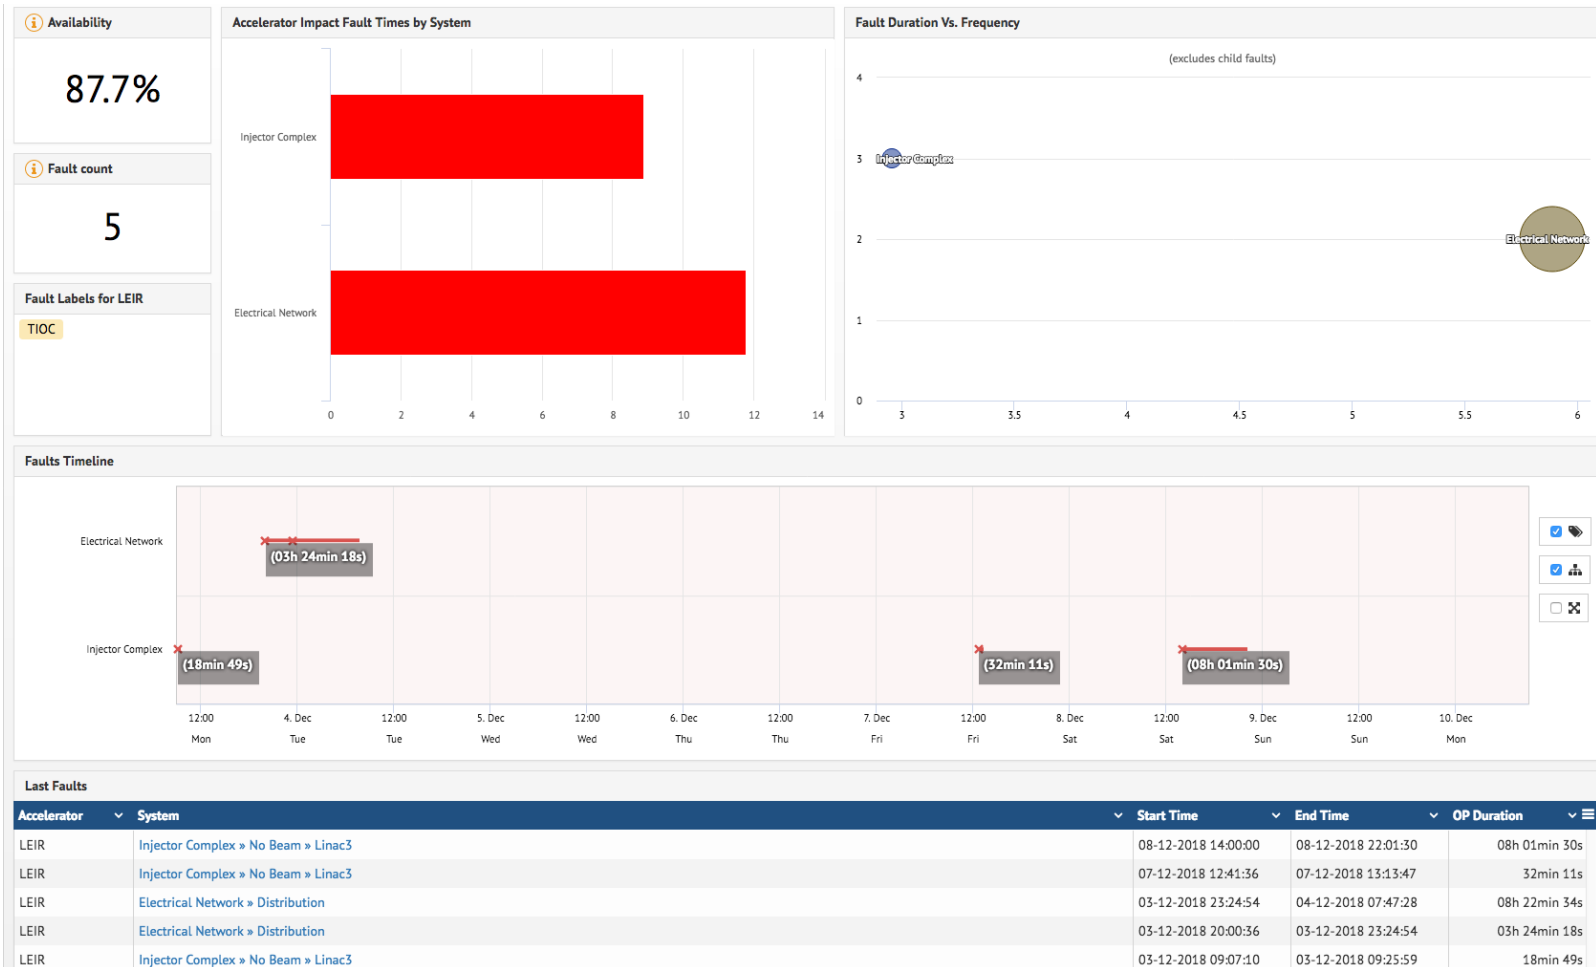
Availability

87.7%

Fault count

5

Fault Labels for LEIR

TIOC

Accelerator Impact Fault Times by System

Injector Complex

Electrical Network

0 2 4 6 8 10 12 14

Fault Duration Vs. Frequency

(excludes child faults)

4
3
2
1
0

Injector Complex

Electrical Network

3 3.5 4 4.5 5 5.5 6

Faults Timeline

Electrical Network

(03h 24min 18s)

Injector Complex

(18min 49s)

(32min 11s)

(08h 01min 30s)

12:00 Mon | 4. Dec Tue | 12:00 Tue | 5. Dec Wed | 12:00 Wed | 6. Dec Thu | 12:00 Thu | 7. Dec Fri | 12:00 Fri | 8. Dec Sat | 12:00 Sat | 9. Dec Sun | 12:00 Sun | 10. Dec Mon

Last Faults

| Accelerator | System | Start Time | End Time | OP Duration |
|---|---|---|---|---|
| LEIR | Injector Complex » No Beam » Linac3 | 08-12-2018 14:00:00 | 08-12-2018 22:01:30 | 08h 01min 30s |
| LEIR | Injector Complex » No Beam » Linac3 | 07-12-2018 12:41:36 | 07-12-2018 13:13:47 | 32min 11s |
| LEIR | Electrical Network » Distribution | 03-12-2018 23:24:54 | 04-12-2018 07:47:28 | 08h 22min 34s |
| LEIR | Electrical Network » Distribution | 03-12-2018 20:00:36 | 03-12-2018 23:24:54 | 03h 24min 18s |
| LEIR | Injector Complex » No Beam » Linac3 | 03-12-2018 09:07:10 | 03-12-2018 09:25:59 | 18min 49s |